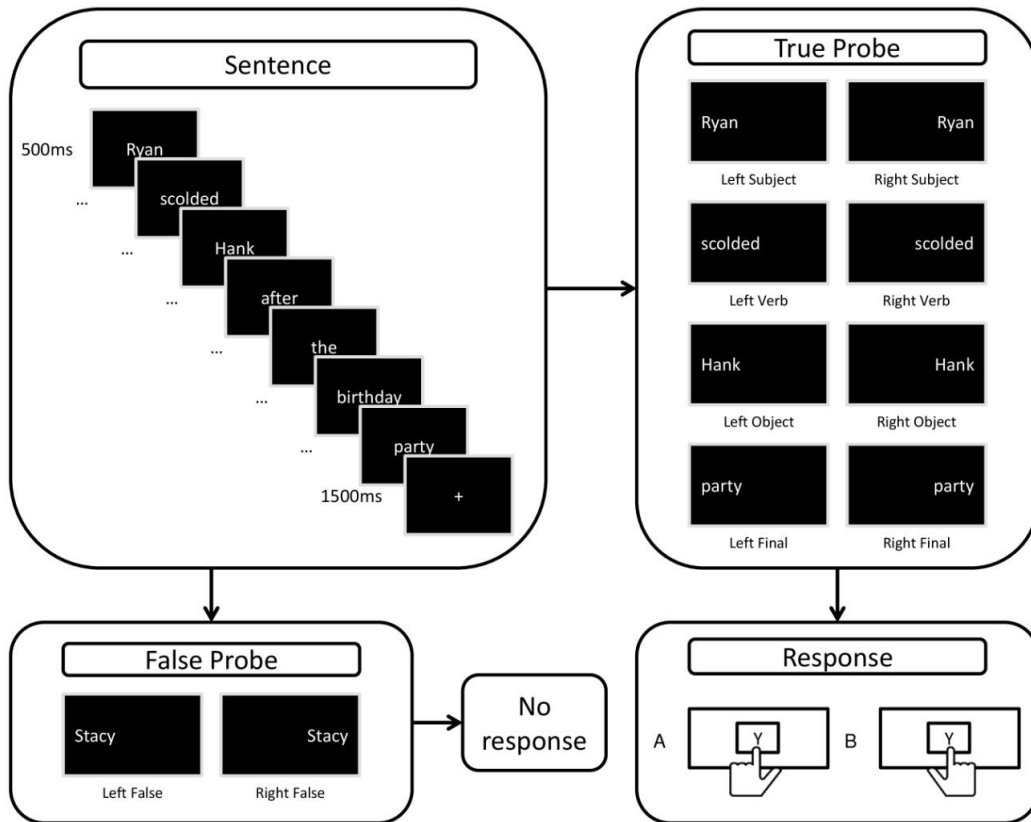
Sentence

500ms

Ryan

...

scolded

...

Hank

...

after

...

the

...

birthday

...

party

1500ms

+

True Probe

Ryan

Left Subject

Ryan

Right Subject

scolded

Left Verb

scolded

Right Verb

Hank

Left Object

Hank

Right Object

party

Left Final

party

Right Final

False Probe

Stacy

Left False

Stacy

Right False

No response

Response

A

Y

B

Y